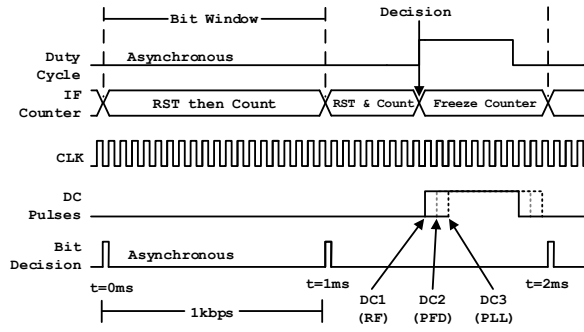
Bit Window

Decision

Duty Cycle

Asynchronous

IF Counter

RST then Count

RST & Count

Freeze Counter

CLK

DC Pulses

Bit Decision

Asynchronous

t=0ms

t=1ms

t=2ms

1kbps

DC1 (RF)

DC2 (PFD)

DC3 (PLL)